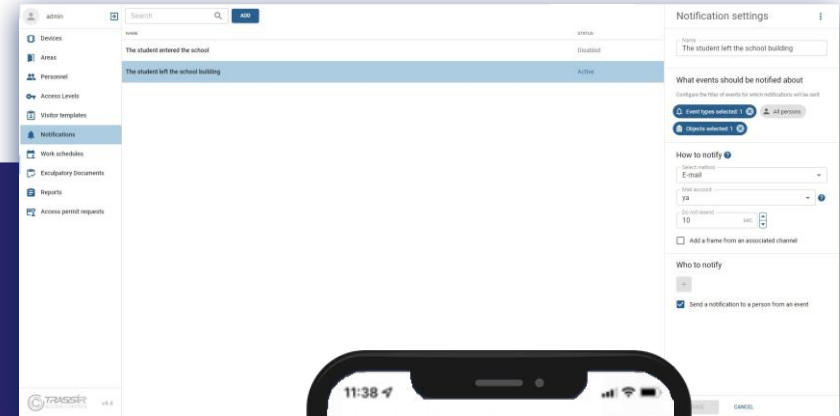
admin

Devices
Areas
Personnel
Access Levels
Visitor templates
Notifications
Work schedules
Exculpatory Documents
Reports
Access permit requests

TRASSIR v4.4

Search
ADD

| NAME | STATUS |
|---|---|
| The student entered the school | Disabled |
| The student left the school building | Active |

Notification settings

Name
The student left the school building

What events should be notified about
Configure the filter of events for which notifications will be sent
Event types selected: 1
All persons
Objects selected: 1

How to notify
Select method
E-mail
Mail account
ya
Do not resend
10 sec
Add a frame from an associated channel

Who to notify
+
Send a notification to a person from an event

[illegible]
CANCEL

11:38